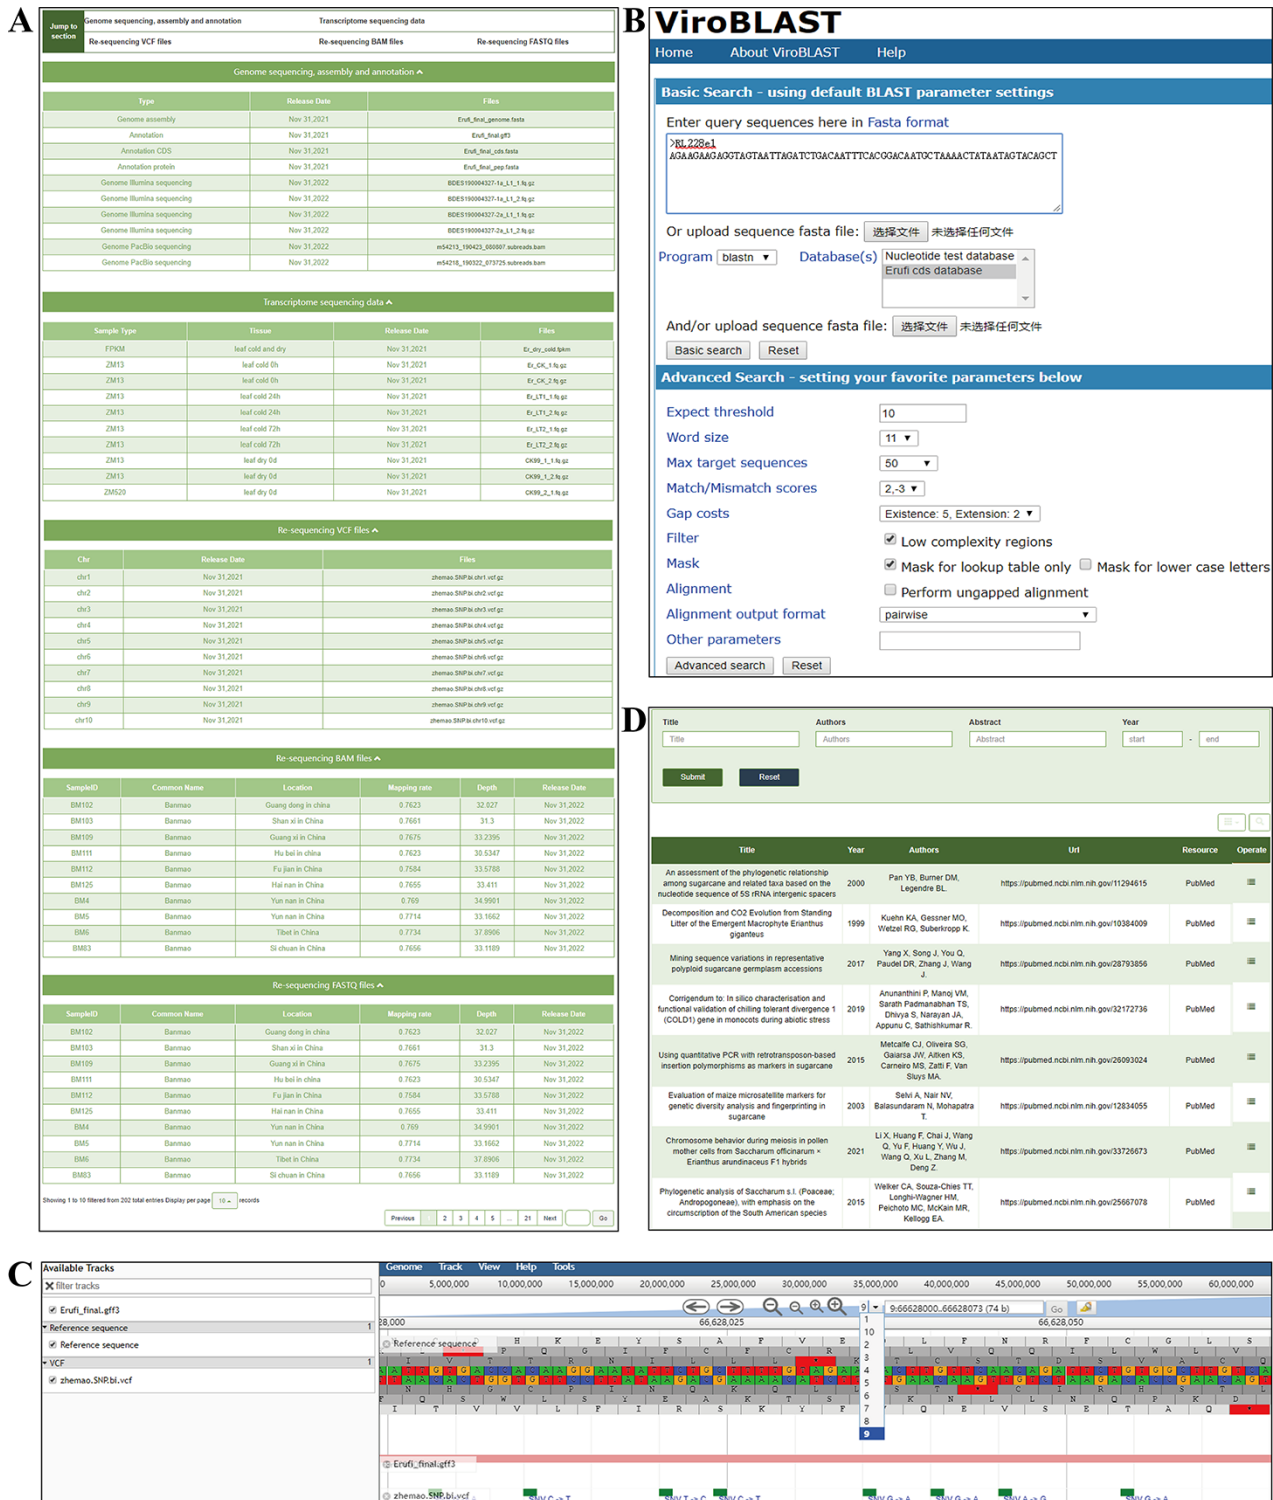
A

Jump to section | Genome sequencing, assembly and annotation | Transcriptome sequencing data
Re-sequencing VCF files | Re-sequencing BAM files | Re-sequencing FASTQ files

Genome sequencing, assembly and annotation

| Type | Release Date | Files |
|---|---|---|
| Genome assembly | Nov 31,2021 | Erufi_final_genome.fasta |
| Annotation | Nov 31,2021 | Erufi_final.gff3 |
| Annotation CDS | Nov 31,2021 | Erufi_final_cds.fasta |
| Annotation protein | Nov 31,2021 | Erufi_final_pep.fasta |
| Genome Illumina sequencing | Nov 31,2022 | BDES190004327-1a_L1_1.fq.gz |
| Genome Illumina sequencing | Nov 31,2022 | BDES190004327-1a_L1_2.fq.gz |
| Genome Illumina sequencing | Nov 31,2022 | BDES190004327-2a_L1_1.fq.gz |
| Genome Illumina sequencing | Nov 31,2022 | BDES190004327-2a_L1_2.fq.gz |
| Genome PacBio sequencing | Nov 31,2022 | m54213_190423_050807.subreads.bam |
| Genome PacBio sequencing | Nov 31,2022 | m54216_190322_073725.subreads.bam |

Transcriptome sequencing data

| Sample Type | Tissue | Release Date | Files |
|---|---|---|---|
| FPKM | leaf cold and dry | Nov 31,2021 | Er_dry_cold.fpkm |
| ZM13 | leaf cold 0h | Nov 31,2021 | Er_CK_1.fq.gz |
| ZM13 | leaf cold 0h | Nov 31,2021 | Er_CK_2.fq.gz |
| ZM13 | leaf cold 24h | Nov 31,2021 | Er_LT1_1.fq.gz |
| ZM13 | leaf cold 24h | Nov 31,2021 | Er_LT1_2.fq.gz |
| ZM13 | leaf cold 72h | Nov 31,2021 | Er_LT2_1.fq.gz |
| ZM13 | leaf cold 72h | Nov 31,2021 | Er_LT2_2.fq.gz |
| ZM13 | leaf dry 0d | Nov 31,2021 | CK99_1_1.fq.gz |
| ZM13 | leaf dry 0d | Nov 31,2021 | CK99_1_2.fq.gz |
| ZM520 | leaf dry 0d | Nov 31,2021 | CK99_2_1.fq.gz |

Re-sequencing VCF files

| Chr | Release Date | Files |
|---|---|---|
| chr1 | Nov 31,2021 | zhemao.SNP.bi.chr1.vcf.gz |
| chr2 | Nov 31,2021 | zhemao.SNP.bi.chr2.vcf.gz |
| chr3 | Nov 31,2021 | zhemao.SNP.bi.chr3.vcf.gz |
| chr4 | Nov 31,2021 | zhemao.SNP.bi.chr4.vcf.gz |
| chr5 | Nov 31,2021 | zhemao.SNP.bi.chr5.vcf.gz |
| chr6 | Nov 31,2021 | zhemao.SNP.bi.chr6.vcf.gz |
| chr7 | Nov 31,2021 | zhemao.SNP.bi.chr7.vcf.gz |
| chr8 | Nov 31,2021 | zhemao.SNP.bi.chr8.vcf.gz |
| chr9 | Nov 31,2021 | zhemao.SNP.bi.chr9.vcf.gz |
| chr10 | Nov 31,2021 | zhemao.SNP.bi.chr10.vcf.gz |

Re-sequencing BAM files

| SampleID | Common Name | Location | Mapping rate | Depth | Release Date |
|---|---|---|---|---|---|
| BM102 | Banmao | Guang dong in china | 0.7623 | 32.027 | Nov 31,2022 |
| BM103 | Banmao | Shan xi in China | 0.7661 | 31.3 | Nov 31,2022 |
| BM109 | Banmao | Guang xi in China | 0.7675 | 33.2395 | Nov 31,2022 |
| BM111 | Banmao | Hu bei in china | 0.7623 | 30.5347 | Nov 31,2022 |
| BM112 | Banmao | Fu jian in China | 0.7584 | 33.5788 | Nov 31,2022 |
| BM125 | Banmao | Hai nan in China | 0.7655 | 33.411 | Nov 31,2022 |
| BM4 | Banmao | Yun nan in China | 0.769 | 34.9901 | Nov 31,2022 |
| BM5 | Banmao | Yun nan in China | 0.7714 | 33.1662 | Nov 31,2022 |
| BM6 | Banmao | Tibet in China | 0.7734 | 37.8906 | Nov 31,2022 |
| BM83 | Banmao | Si chuan in China | 0.7656 | 33.1189 | Nov 31,2022 |

Re-sequencing FASTQ files

| SampleID | Common Name | Location | Mapping rate | Depth | Release Date |
|---|---|---|---|---|---|
| BM102 | Banmao | Guang dong in china | 0.7623 | 32.027 | Nov 31,2022 |
| BM103 | Banmao | Shan xi in China | 0.7661 | 31.3 | Nov 31,2022 |
| BM109 | Banmao | Guang xi in China | 0.7675 | 33.2395 | Nov 31,2022 |
| BM111 | Banmao | Hu bei in china | 0.7623 | 30.5347 | Nov 31,2022 |
| BM112 | Banmao | Fu jian in China | 0.7584 | 33.5788 | Nov 31,2022 |
| BM125 | Banmao | Hai nan in China | 0.7655 | 33.411 | Nov 31,2022 |
| BM4 | Banmao | Yun nan in China | 0.769 | 34.9901 | Nov 31,2022 |
| BM5 | Banmao | Yun nan in China | 0.7714 | 33.1662 | Nov 31,2022 |
| BM6 | Banmao | Tibet in China | 0.7734 | 37.8906 | Nov 31,2022 |
| BM83 | Banmao | Si chuan in China | 0.7656 | 33.1189 | Nov 31,2022 |

Showing 1 to 10 filtered from 202 total entries Display per page 10 records
Previous 1 2 3 4 5 ... 21 Next Go

B
ViroBLAST
Home About ViroBLAST Help
Basic Search - using default BLAST parameter settings
Enter query sequences here in Fasta format
>RL228e1
AGAAGAAGAGGTAGTAATTAGATCTGACAATTTCACGGACAATGCTAAAACTATAATAGTACAGCT
Or upload sequence fasta file: 选择文件 未选择任何文件
Program blastn Database(s) Nucleotide test database Erufi cds database
And/or upload sequence fasta file: 选择文件 未选择任何文件
Basic search Reset
Advanced Search - setting your favorite parameters below
Expect threshold 10
Word size 11
Max target sequences 50
Match/Mismatch scores 2,-3
Gap costs Existence: 5, Extension: 2
Filter Low complexity regions
Mask Mask for lookup table only Mask for lower case letters
Alignment Perform ungapped alignment
Alignment output format pairwise
Other parameters
Advanced search Reset

D
Title Authors Abstract Year
Title Authors Abstract start - end
Submit Reset

| Title | Year | Authors | Url | Resource | Operate |
|---|---|---|---|---|---|
| An assessment of the phylogenetic relationship among sugarcane and related taxa based on the nucleotide sequence of 5S rRNA intergenic spacers | 2000 | Pan YB, Burner DM, Legendre BL | https://pubmed.ncbi.nlm.nih.gov/11294615 | PubMed | |
| Decomposition and CO2 Evolution from Standing Litter of the Emergent Macrophyte Erianthus giganteus | 1999 | Kuehn KA, Gessner MO, Wetzel RG, Suberkropp K. | https://pubmed.ncbi.nlm.nih.gov/10384009 | PubMed | |
| Mining sequence variations in representative polyploid sugarcane germplasm accessions | 2017 | Yang X, Song J, You Q, Paudel DR, Zhang J, Wang J. | https://pubmed.ncbi.nlm.nih.gov/28793856 | PubMed | |
| Corrigendum to: In silico characterisation and functional validation of chilling tolerant divergence 1 (COLD1) gene in monocots during abiotic stress | 2019 | Anunanthini P, Manoj VM, Sarath Padmanabhan TS, Dhivya S, Narayan JA, Appunu C, Sathishkumar R. | https://pubmed.ncbi.nlm.nih.gov/32172736 | PubMed | |
| Using quantitative PCR with retrotransposon-based insertion polymorphisms as markers in sugarcane | 2015 | Metcalfe CJ, Oliveira SG, Gaiarsa JW, Aitken KS, Carneiro MS, Zatti F, Van Sluys MA. | https://pubmed.ncbi.nlm.nih.gov/26093024 | PubMed | |
| Evaluation of maize microsatellite markers for genetic diversity analysis and fingerprinting in sugarcane | 2003 | Selvi A, Nair NV, Balasundaram N, Mohapatra T. | https://pubmed.ncbi.nlm.nih.gov/12834055 | PubMed | |
| Chromosome behavior during meiosis in pollen mother cells from Saccharum officinarum × Erianthus arundinaceus F1 hybrids | 2021 | Li X, Huang F, Chai J, Wang Q, Yu F, Huang Y, Wu J, Wang Q, Xu L, Zhang M, Deng Z. | https://pubmed.ncbi.nlm.nih.gov/33726673 | PubMed | |
| Phylogenetic analysis of Saccharum s.l. (Poaceae; Andropogoneae), with emphasis on the circumscription of the South American species | 2015 | Welker CA, Souza-Chies TT, Longhi-Wagner HM, Peichoto MC, McKain MR, Kellogg EA. | https://pubmed.ncbi.nlm.nih.gov/25667078 | PubMed | |

C
Available Tracks
filter tracks
Erufi_final.gff3
Reference sequence
Reference sequence
VCF
zhemao.SNP.bi.vcf
Genome Track View Help Tools
0 5,000,000 10,000,000 15,000,000 20,000,000 25,000,000 30,000,000 35,000,000 40,000,000 45,000,000 50,000,000 55,000,000 60,000,000
9 9:66628000..66628073 (74 b) Go
28,000 66,628,025 66,628,050
Reference sequence
1 10 2 3 4 5 6 7 8 9
Erufi_final.gff3
zhemao.SNP.bi.vcf
SNV T -> C SNV C -> T SNV G -> A SNV G -> A SNV A -> G SNV G -> A